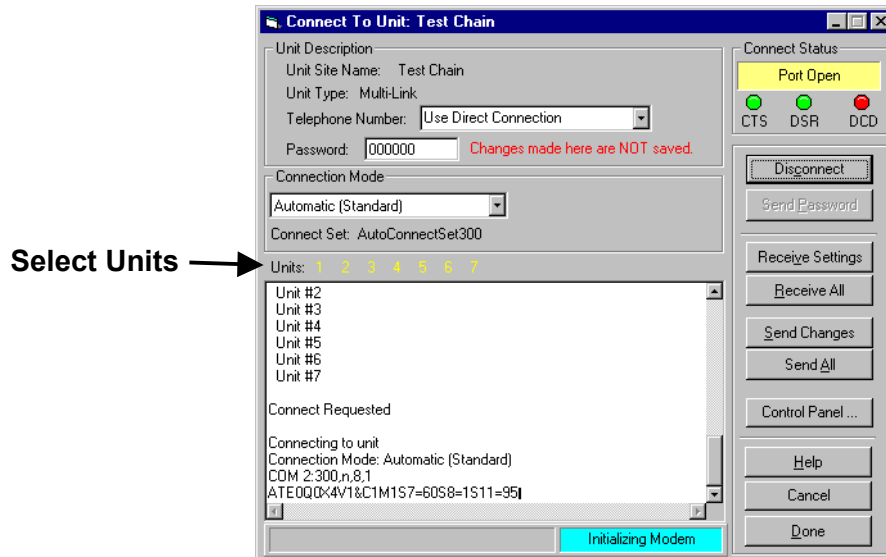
Connect To Unit: Test Chain

Unit Description
Unit Site Name: Test Chain
Unit Type: Multi-Link
Telephone Number: Use Direct Connection
Password: 000000 Changes made here are NOT saved.

Connection Mode
Automatic (Standard)
Connect Set: AutoConnectSet300

Select Units
Units: 1 2 3 4 5 6 7

Unit #2
Unit #3
Unit #4
Unit #5
Unit #6
Unit #7

Connect Requested

Connecting to unit
Connection Mode: Automatic (Standard)
COM 2:300,n,8,1
ATE0Q0X4V1&C1M1S7=60S8=1S11=95

Initializing Modem

Connect Status
Port Open
CTS DSR DCD

Disconnect
Send Password
Receive Settings
Receive All
Send Changes
Send All
Control Panel ...
Help
Cancel
Done